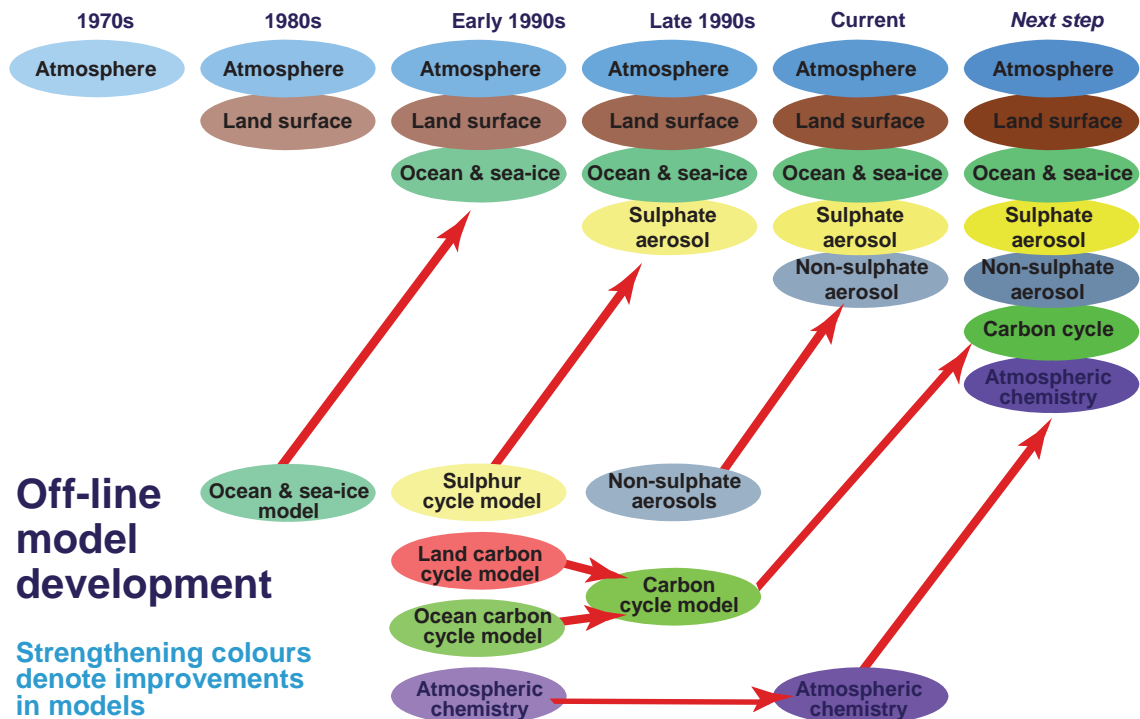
1970s

Atmosphere

1980s

Atmosphere

Land surface

Early 1990s

Atmosphere

Land surface

Ocean & sea-ice

Late 1990s

Atmosphere

Land surface

Ocean & sea-ice

Sulphate aerosol

Current

Atmosphere

Land surface

Ocean & sea-ice

Sulphate aerosol

Non-sulphate aerosol

Next step

Atmosphere

Land surface

Ocean & sea-ice

Sulphate aerosol

Non-sulphate aerosol

Carbon cycle

Atmospheric chemistry

Off-line model development

Strengthening colours denote improvements in models

Ocean & sea-ice model

Sulphur cycle model

Non-sulphate aerosols

Land carbon cycle model

Ocean carbon cycle model

Carbon cycle model

Atmospheric chemistry

Atmospheric chemistry